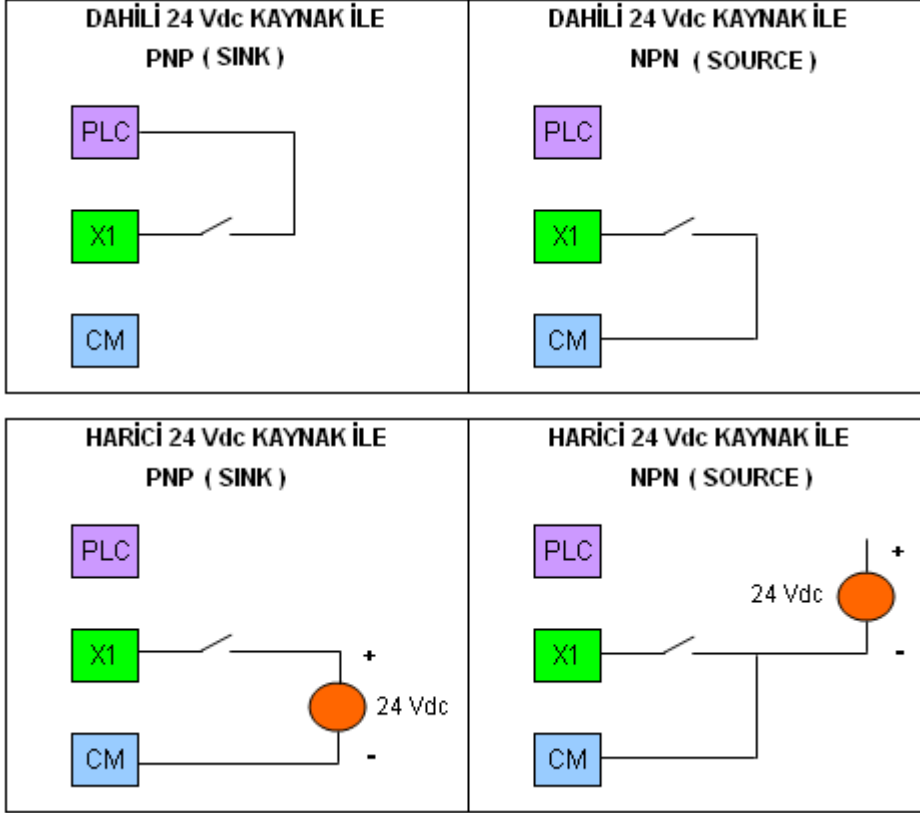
DAHİLİ 24 Vdc KAYNAK İLE
PNP ( SINK )

PLC

X1

CM

DAHİLİ 24 Vdc KAYNAK İLE
NPN ( SOURCE )

PLC

X1

CM

HARİCİ 24 Vdc KAYNAK İLE
PNP ( SINK )

PLC

X1

+

24 Vdc

CM

-

HARİCİ 24 Vdc KAYNAK İLE
NPN ( SOURCE )

PLC

+

24 Vdc

X1

-

CM